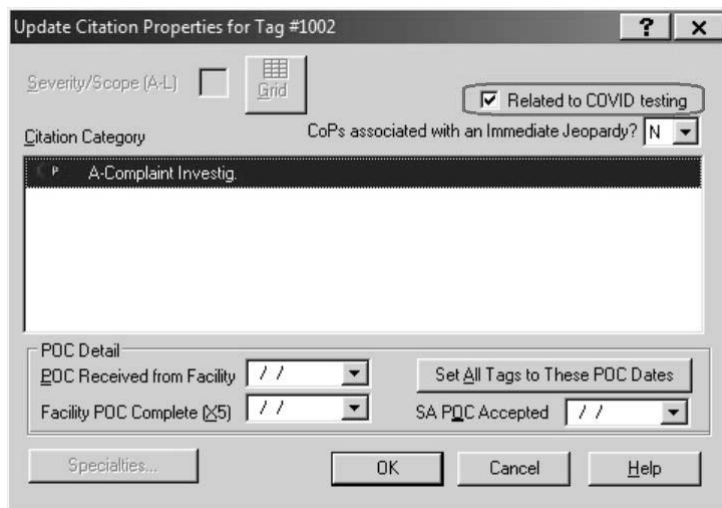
Update Citation Properties for Tag #1002

? X

Severity/Scope (A-L)

Grid

Related to COVID testing

Citation Category

CoPs associated with an Immediate Jeopardy? N

P A-Complaint Investig.

POC Detail

POC Received from Facility / /

Set All Tags to These POC Dates

Facility POC Complete (X5) / /

SA POC Accepted / /

Specialties...

OK

Cancel

Help